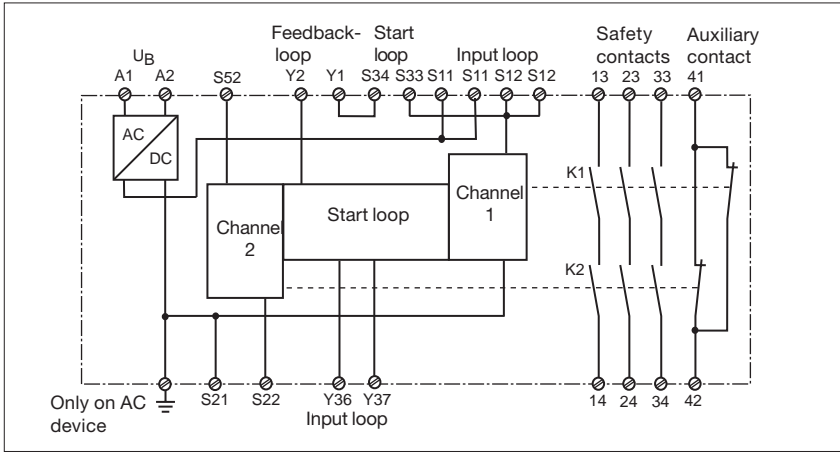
$U_B$
A1 A2
S52
Feedback-loop
Y2 Y1
Start loop
S34 S33
Input loop
S11 S11 S12 S12
Safety contacts
13 23 33
Auxiliary contact
41
AC
DC
Channel 2
Start loop
Channel 1
K1
K2
S21 S22
Y36 Y37
Input loop
14 24 34
42
Only on AC device